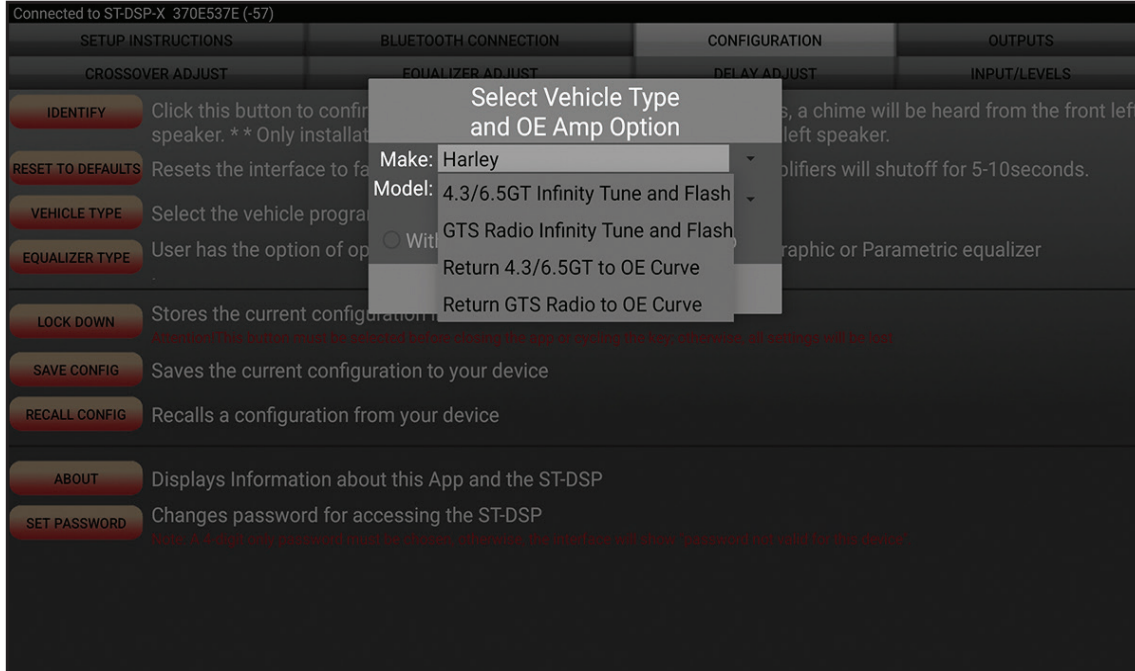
Connected to ST-DSP-X 370E537E (-57)

SETUP INSTRUCTIONS | BLUETOOTH CONNECTION | CONFIGURATION | OUTPUTS

CROSSOVER ADJUST | EQUALIZER ADJUST | DELAY ADJUST | INPUT/LEVELS

IDENTIFY Click this button to confir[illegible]s, a chime will be heard from the front lef speaker. ** Only installat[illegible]left speaker.

RESET TO DEFAULTS Resets the interface to fa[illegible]plifiers will shutoff for 5-10seconds.

VEHICLE TYPE Select the vehicle progra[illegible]

EQUALIZER TYPE User has the option of op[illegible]raphic or Parametric equalizer

LOCK DOWN Stores the current configu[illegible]

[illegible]

SAVE CONFIG Saves the current configuration to your device

RECALL CONFIG Recalls a configuration from your device

ABOUT Displays Information about this App and the ST-DSP

SET PASSWORD Changes password for accessing the ST-DSP

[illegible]

Select Vehicle Type and OE Amp Option

Make: Harley

Model: 4.3/6.5GT Infinity Tune and Flash

GTS Radio Infinity Tune and Flash

Return 4.3/6.5GT to OE Curve

Return GTS Radio to OE Curve

Wit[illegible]